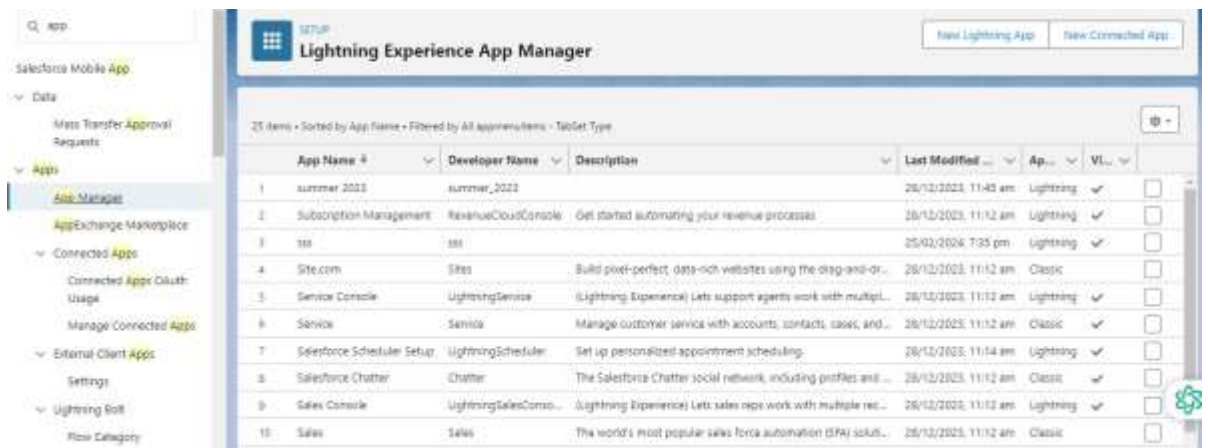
Q app

Salesforce Mobile App

Data

Mass Transfer Approval Requests

Apps

App Manager

AppExchange Marketplace

Connected Apps

Connected Apps OAuth Usage

Manage Connected Apps

External Client Apps

Settings

Lightning Bolt

Flow Category

SETUP

Lightning Experience App Manager

New Lightning App

New Connected App

25 items • Sorted by App Name • Filtered by All appmenuitems - TabSet Type

| | App Name ↑ | Developer Name | Description | Last Modified ... | Ap... | Vi... | |
|---|---|---|---|---|---|---|---|
| 1 | summer 2023 | summer_2023 | | 28/12/2023, 11:45 am | Lightning | ✓ | |
| 2 | Subscription Management | RevenueCloudConsole | Get started automating your revenue processes | 28/12/2023, 11:12 am | Lightning | ✓ | |
| 3 | sss | sss | | 25/02/2024, 7:35 pm | Lightning | ✓ | |
| 4 | Site.com | Sites | Build pixel-perfect, data-rich websites using the drag-and-dr... | 28/12/2023, 11:12 am | Classic | | |
| 5 | Service Console | LightningService | (Lightning Experience) Lets support agents work with multipl... | 28/12/2023, 11:12 am | Lightning | ✓ | |
| 6 | Service | Service | Manage customer service with accounts, contacts, cases, and... | 28/12/2023, 11:12 am | Classic | ✓ | |
| 7 | Salesforce Scheduler Setup | LightningScheduler | Set up personalized appointment scheduling. | 28/12/2023, 11:14 am | Lightning | ✓ | |
| 8 | Salesforce Chatter | Chatter | The Salesforce Chatter social network, including profiles and ... | 28/12/2023, 11:12 am | Classic | ✓ | |
| 9 | Sales Console | LightningSalesConso... | (Lightning Experience) Lets sales reps work with multiple rec... | 28/12/2023, 11:12 am | Lightning | ✓ | |
| 10 | Sales | Sales | The world's most popular sales force automation (SFA) soluti... | 28/12/2023, 11:12 am | Classic | | |